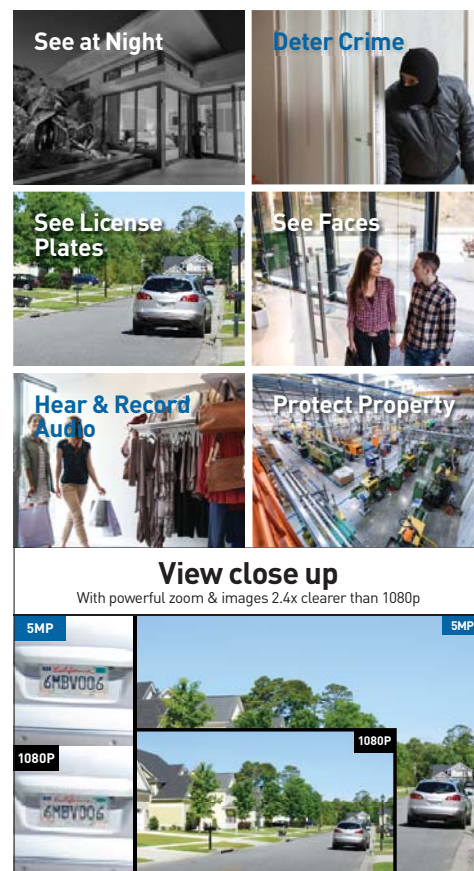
See at Night

Deter Crime

See License Plates

See Faces

Hear & Record Audio

Protect Property

View close up

With powerful zoom & images 2.4x clearer than 1080p

5MP

California

6MBV006

1080P

California

6MBV006

5MP

1080P